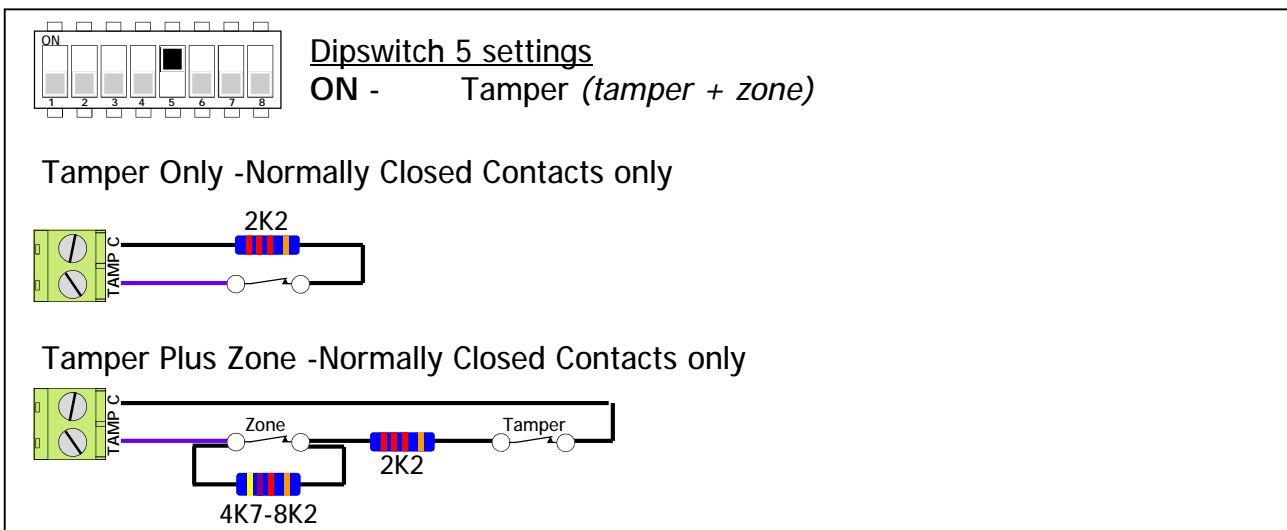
ON
1 2 3 4 5 6 7 8

Dipswitch 5 settings
**ON** - Tamper *(tamper + zone)*

Tamper Only -Normally Closed Contacts only

2K2
C
TAMP

Tamper Plus Zone -Normally Closed Contacts only

C
TAMP
Zone
2K2
Tamper
4K7-8K2